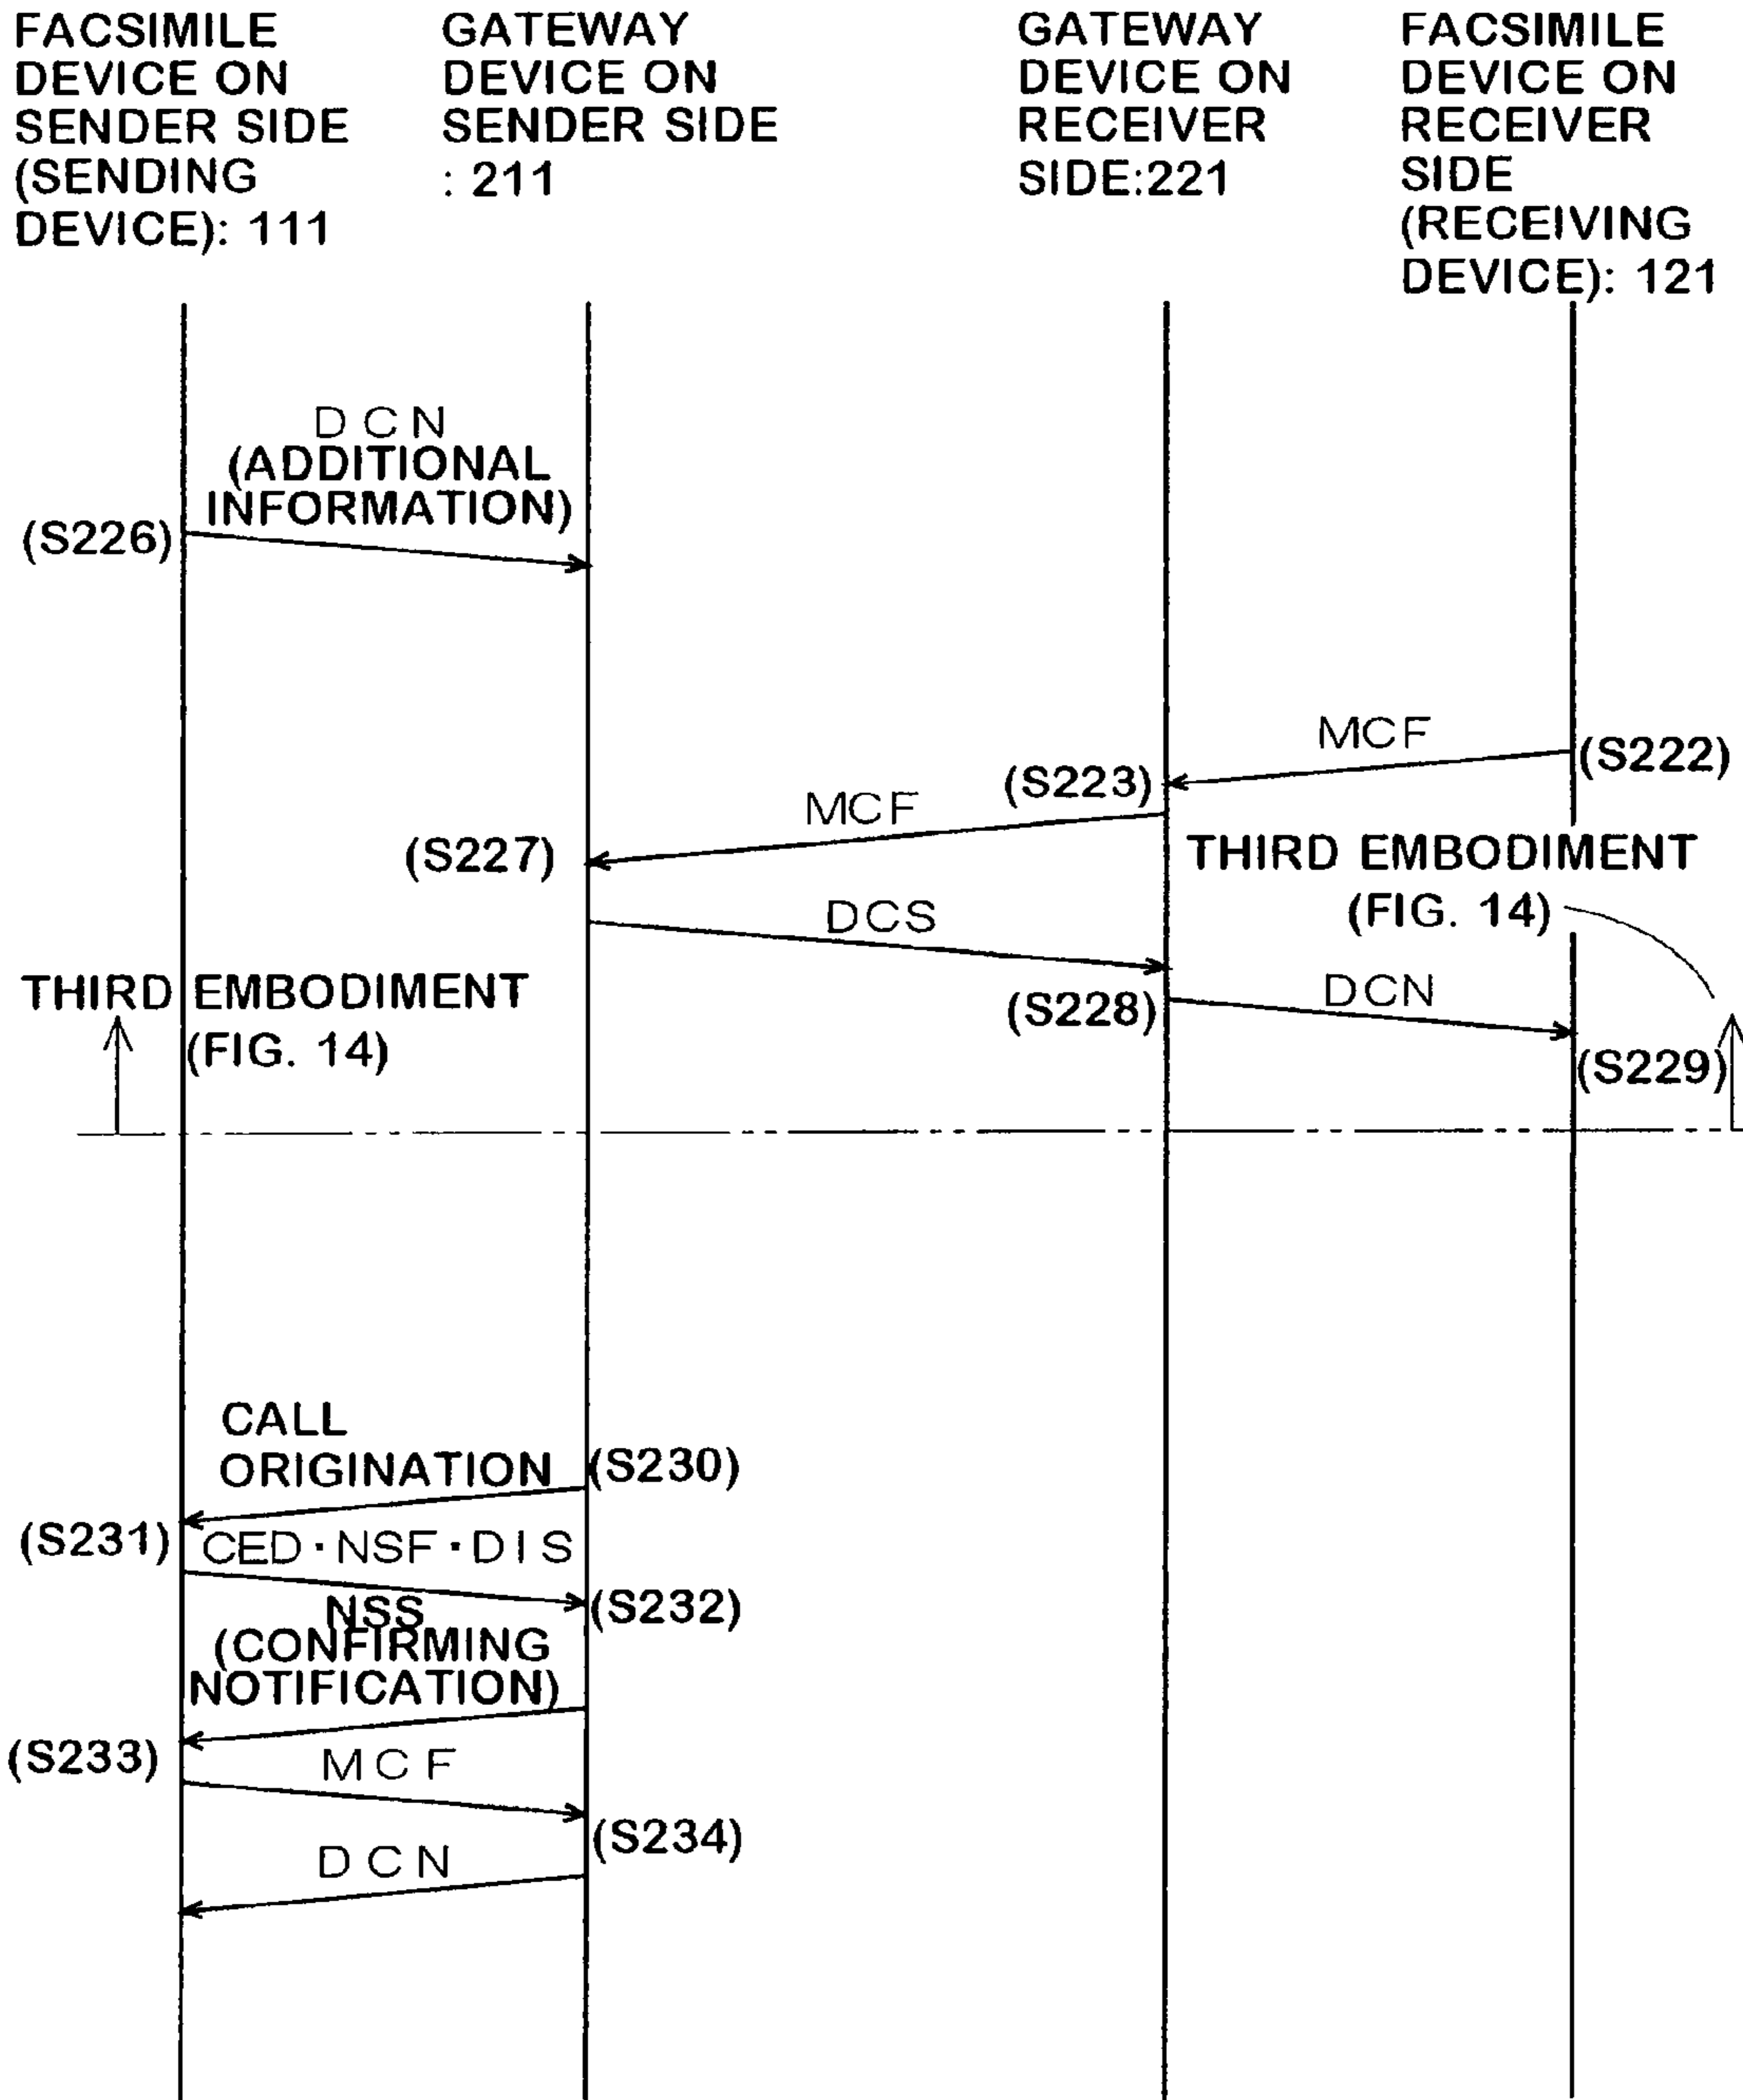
FACSIMILE DEVICE ON SENDER SIDE (SENDING DEVICE): 111

GATEWAY DEVICE ON SENDER SIDE : 211

GATEWAY DEVICE ON RECEIVER SIDE:221

FACSIMILE DEVICE ON RECEIVER SIDE (RECEIVING DEVICE): 121

DCN (ADDITIONAL INFORMATION)
(S226)

MCF
(S222)
(S223)
MCF
(S227)
THIRD EMBODIMENT (FIG. 14)
DCS
THIRD EMBODIMENT (FIG. 14)
(S228)
DCN
(S229)

CALL ORIGINATION
(S230)
(S231)
CED・NSF・DIS
(S232)
NSS (CONFIRMING NOTIFICATION)
(S233)
MCF
(S234)
DCN